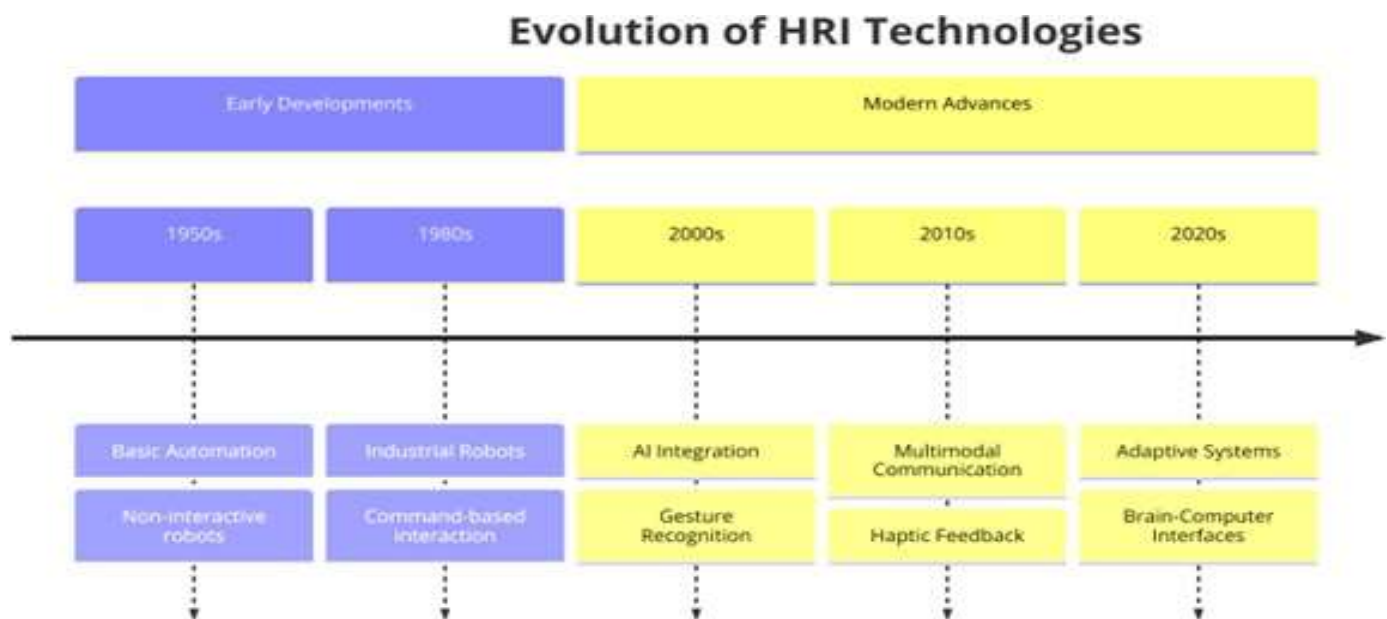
Evolution of HRI Technologies

Early Developments

Modern Advances

1950s

1980s

2000s

2010s

2020s

Basic Automation

Non-interactive robots

Industrial Robots

Command-based interaction

AI Integration

Gesture Recognition

Multimodal Communication

Haptic Feedback

Adaptive Systems

Brain-Computer Interfaces